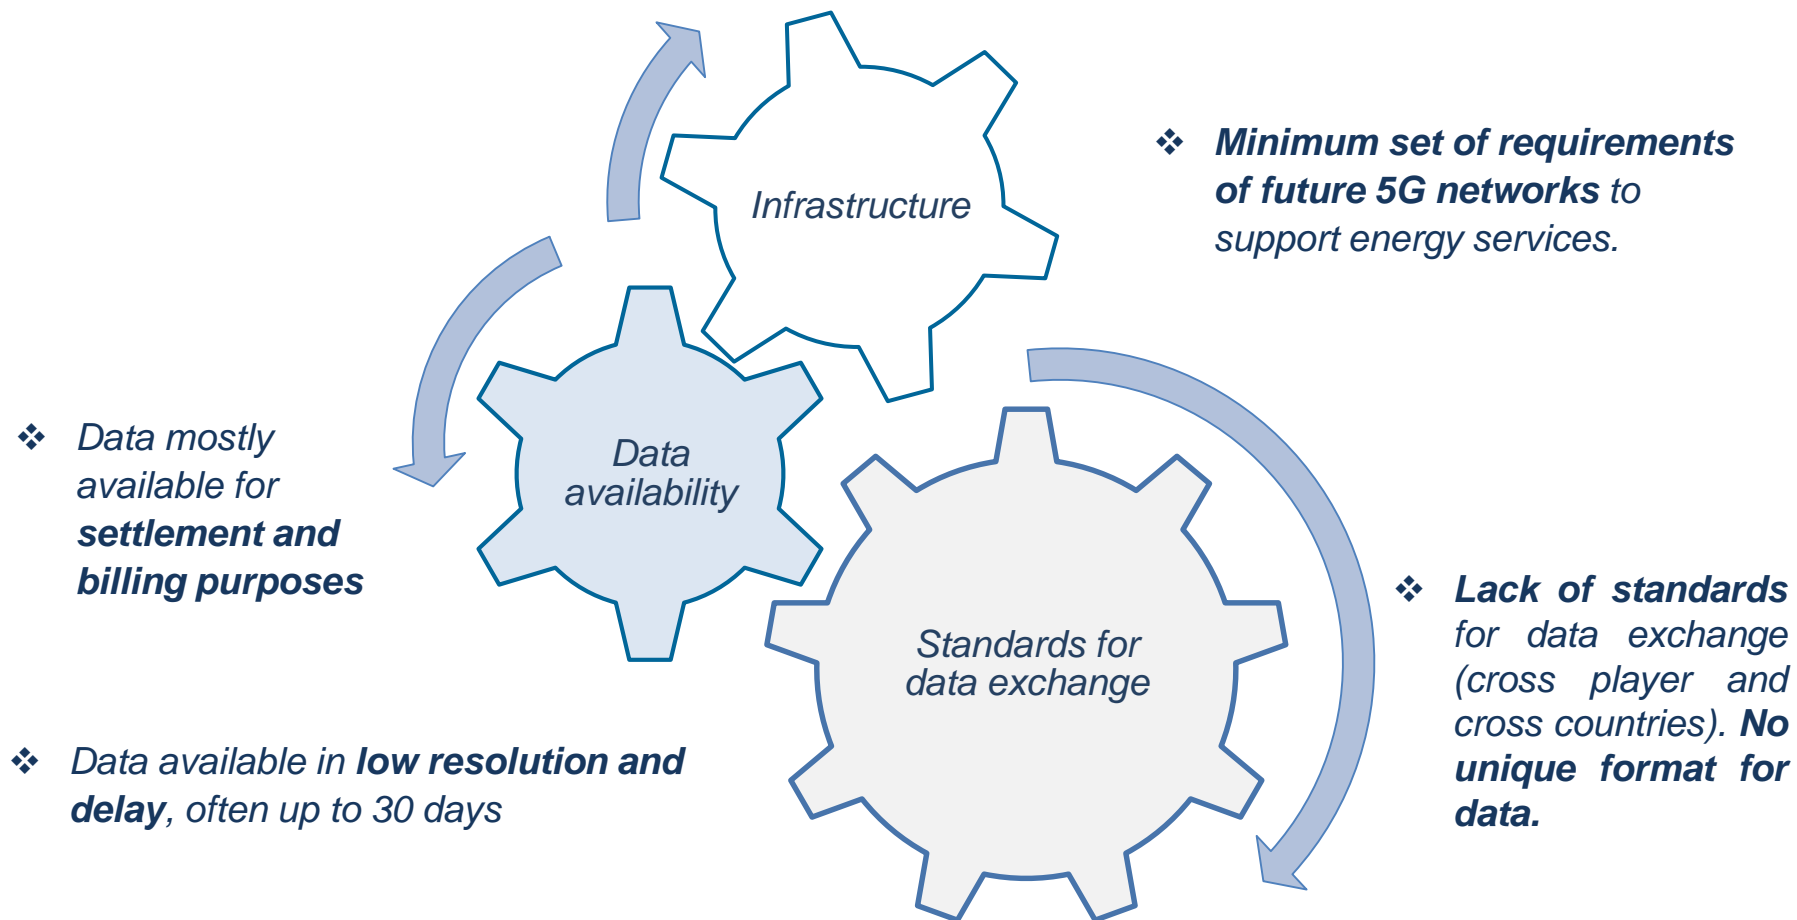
Infrastructure

❖ **Minimum set of requirements of future 5G networks** to support energy services.

Data availability

❖ Data mostly available for **settlement and billing purposes**

Standards for data exchange

❖ **Lack of standards** for data exchange (cross player and cross countries). **No unique format for data.**

❖ Data available in **low resolution and delay**, often up to 30 days